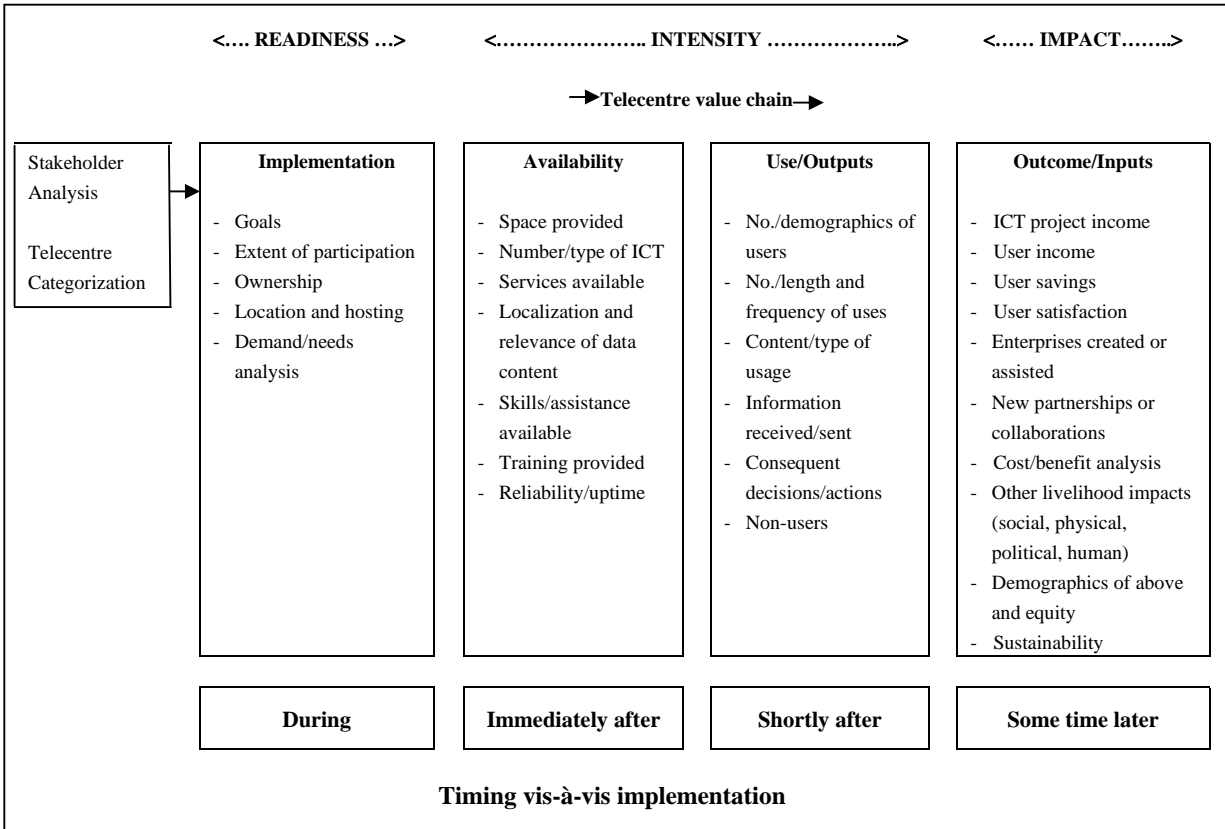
<…. READINESS …>

<………………….. INTENSITY ……………..>

<…… IMPACT……..>

Telecentre value chain

Stakeholder Analysis

Telecentre Categorization

Implementation

- Goals
- Extent of participation
- Ownership
- Location and hosting
- Demand/needs analysis

Availability

- Space provided
- Number/type of ICT
- Services available
- Localization and relevance of data content
- Skills/assistance available
- Training provided
- Reliability/uptime

Use/Outputs

- No./demographics of users
- No./length and frequency of uses
- Content/type of usage
- Information received/sent
- Consequent decisions/actions
- Non-users

Outcome/Inputs

- ICT project income
- User income
- User savings
- User satisfaction
- Enterprises created or assisted
- New partnerships or collaborations
- Cost/benefit analysis
- Other livelihood impacts (social, physical, political, human)
- Demographics of above and equity
- Sustainability

During

Immediately after

Shortly after

Some time later

Timing vis-à-vis implementation